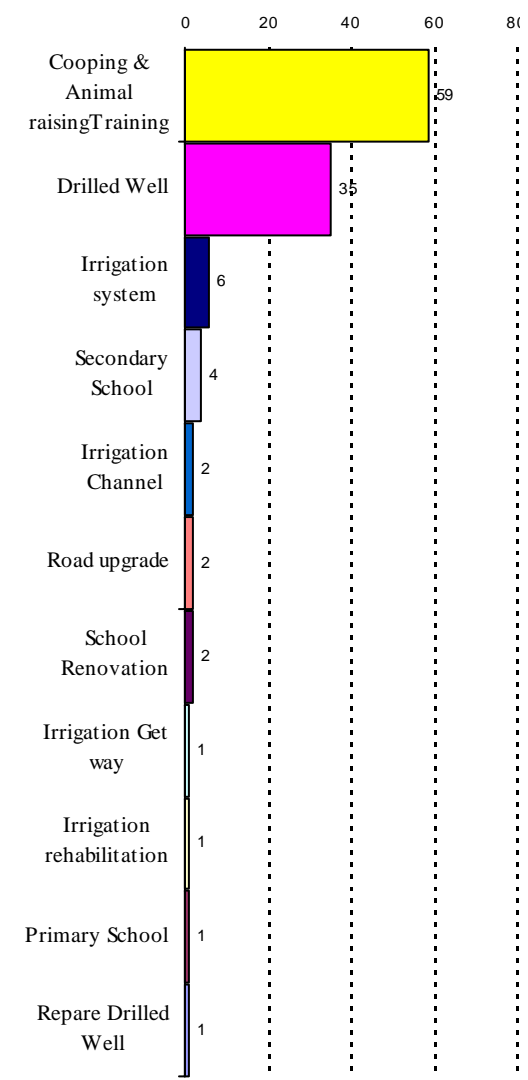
0 20 40 60 80

Cooping & Animal raisingTraining 59

Drilled Well 35

Irrigation system 6

Secondary School 4

Irrigation Channel 2

Road upgrade 2

School Renovation 2

Irrigation Get way 1

Irrigation rehabilitation 1

Primary School 1

Repare Drilled Well 1